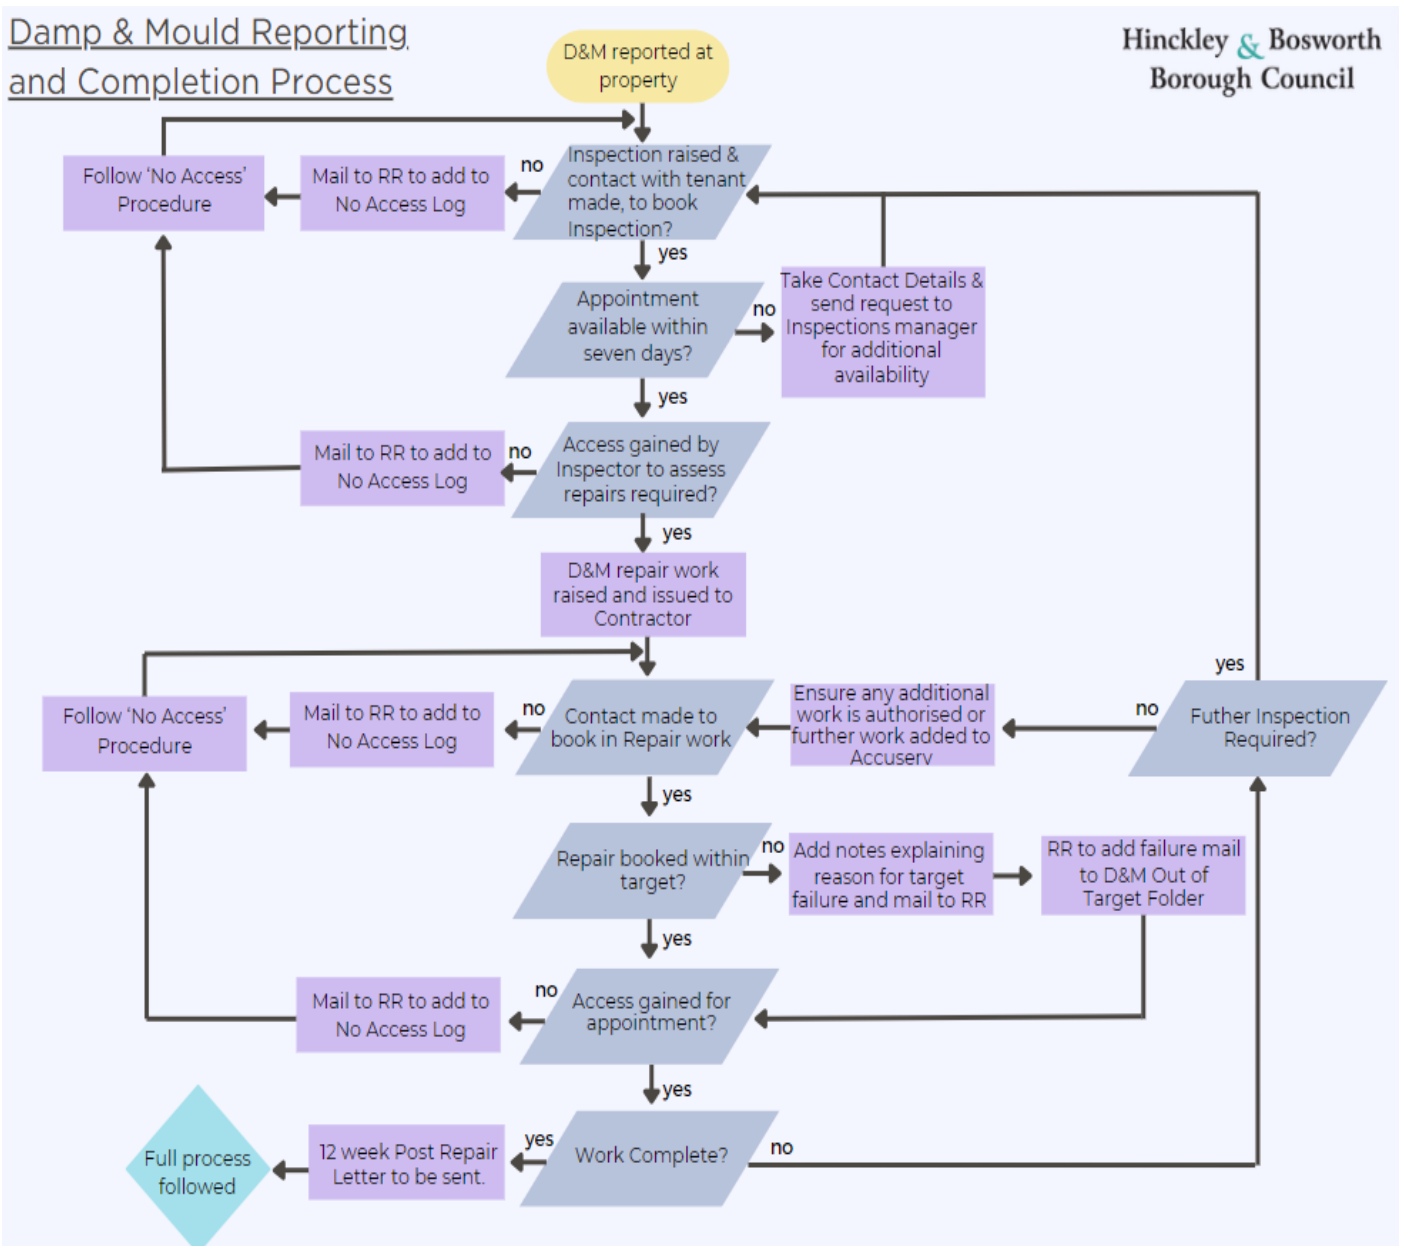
Damp & Mould Reporting and Completion Process

D&M reported at property

Hinckley & Bosworth Borough Council

Follow 'No Access' Procedure

Mail to RR to add to No Access Log

no

Inspection raised & contact with tenant made, to book Inspection?

yes

Appointment available within seven days?

no

Take Contact Details & send request to Inspections manager for additional availability

yes

Mail to RR to add to No Access Log

no

Access gained by Inspector to assess repairs required?

yes

D&M repair work raised and issued to Contractor

Follow 'No Access' Procedure

Mail to RR to add to No Access Log

no

Contact made to book in Repair work

Ensure any additional work is authorised or further work added to Accuserv

no

Futher Inspection Required?

yes

yes

Repair booked within target?

no

Add notes explaining reason for target failure and mail to RR

RR to add failure mail to D&M Out of Target Folder

yes

Mail to RR to add to No Access Log

no

Access gained for appointment?

yes

Full process followed

12 week Post Repair Letter to be sent.

yes

Work Complete?

no